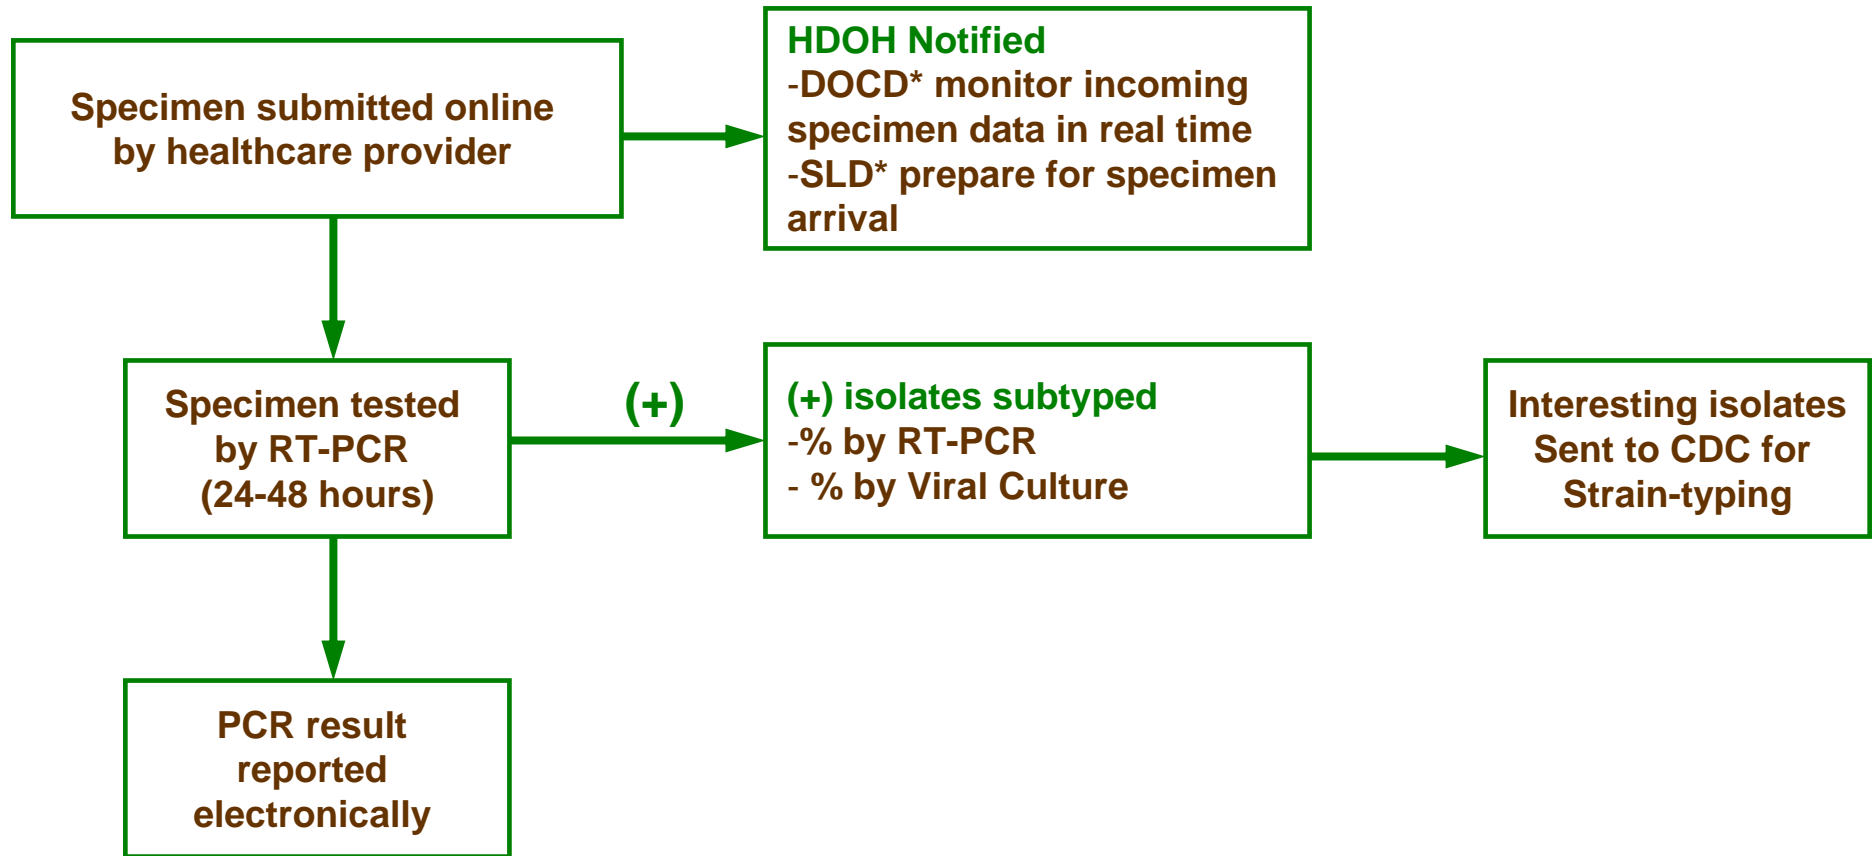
Specimen submitted online by healthcare provider

HDOH Notified
-DOCD* monitor incoming specimen data in real time
-SLD* prepare for specimen arrival

Specimen tested by RT-PCR (24-48 hours)

(+)

(+) isolates subtyped
-% by RT-PCR
- % by Viral Culture

Interesting isolates Sent to CDC for Strain-typing

PCR result reported electronically